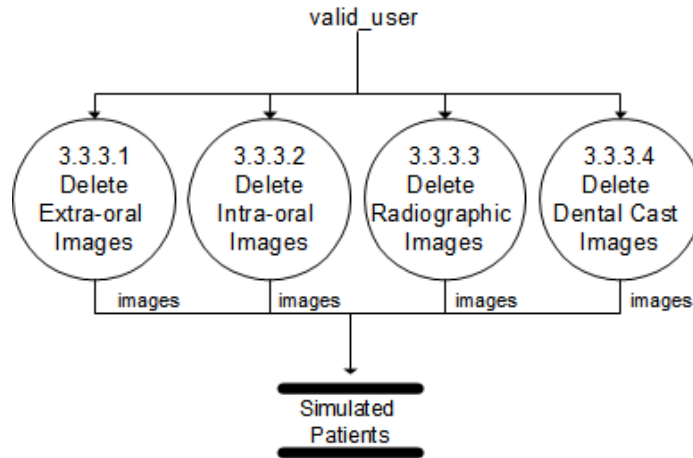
valid_user

3.3.3.1 Delete Extra-oral Images

3.3.3.2 Delete Intra-oral Images

3.3.3.3 Delete Radiographic Images

3.3.3.4 Delete Dental Cast Images

images

images

images

images

Simulated Patients